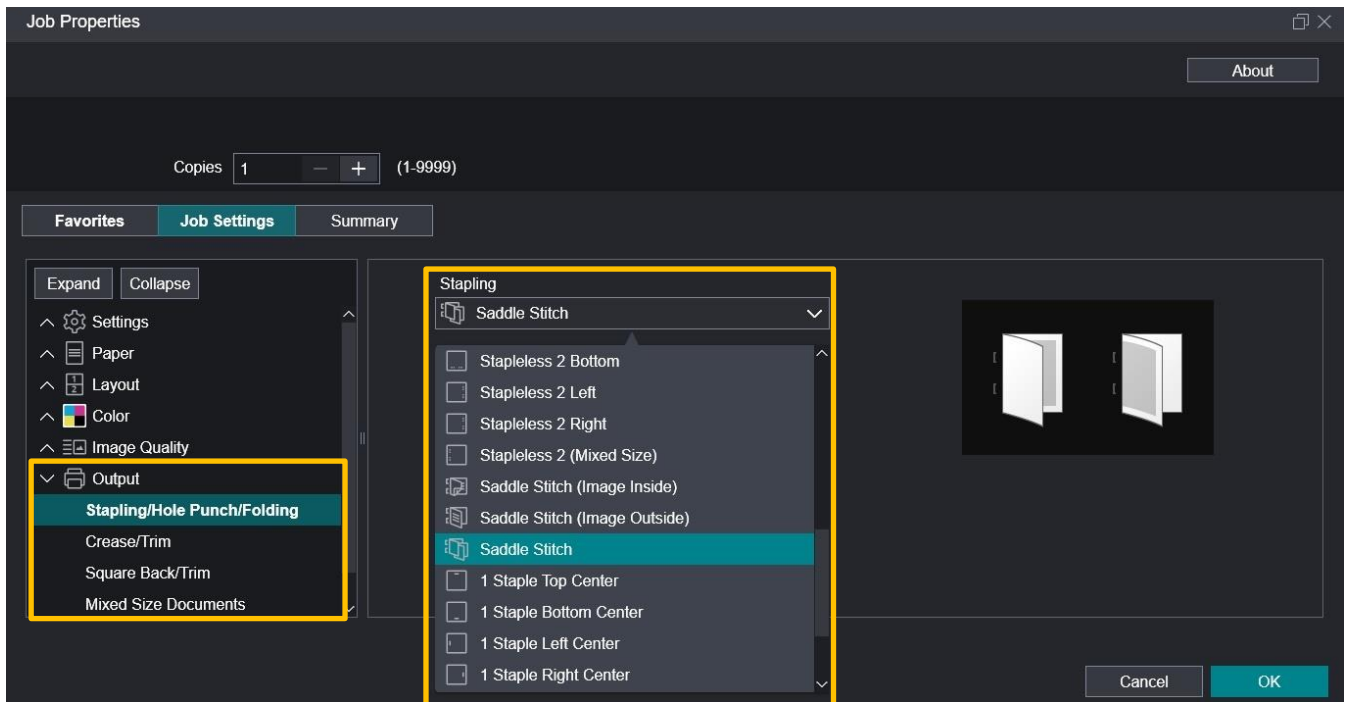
Job Properties

About

Copies 1 − + (1-9999)

Favorites
Job Settings
Summary

Expand
Collapse

Settings
Paper
Layout
Color
Image Quality
Output
Stapling/Hole Punch/Folding
Crease/Trim
Square Back/Trim
Mixed Size Documents

Stapling
Saddle Stitch

Stapleless 2 Bottom
Stapleless 2 Left
Stapleless 2 Right
Stapleless 2 (Mixed Size)
Saddle Stitch (Image Inside)
Saddle Stitch (Image Outside)
Saddle Stitch
1 Staple Top Center
1 Staple Bottom Center
1 Staple Left Center
1 Staple Right Center

Cancel
OK